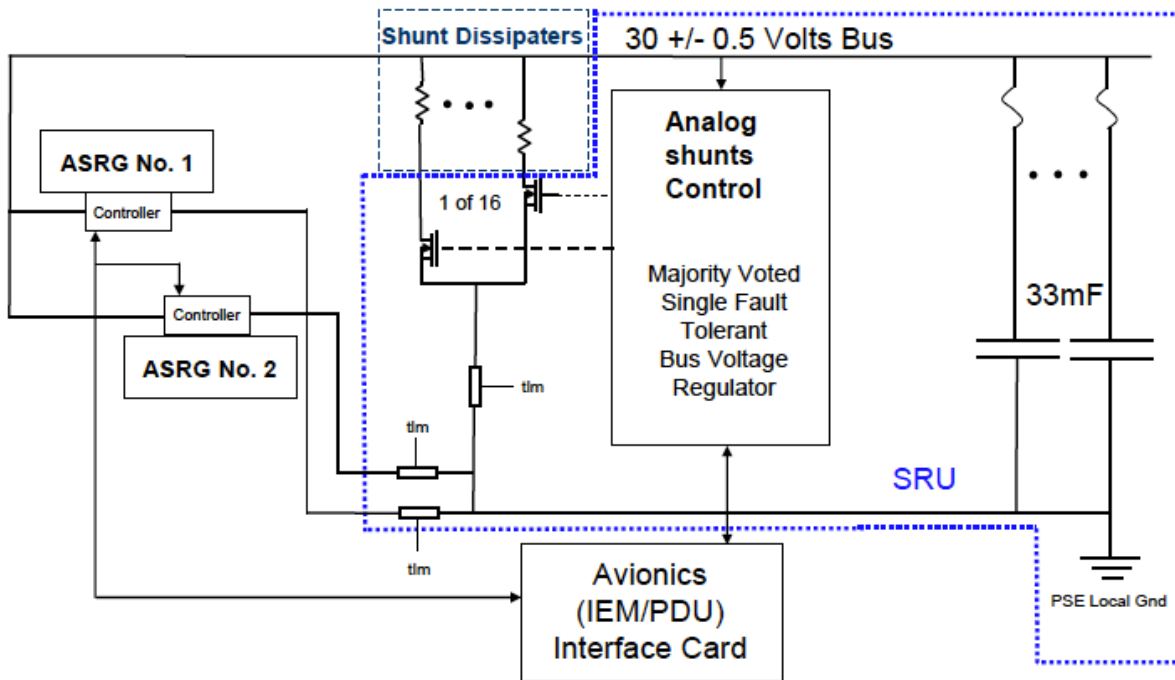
Shunt Dissipaters

30 +/- 0.5 Volts Bus

ASRG No. 1

Controller

Controller

ASRG No. 2

1 of 16

Analog shunts Control

Majority Voted Single Fault Tolerant Bus Voltage Regulator

tlm

tlm

tlm

33mF

SRU

PSE Local Gnd

Avionics (IEM/PDU) Interface Card